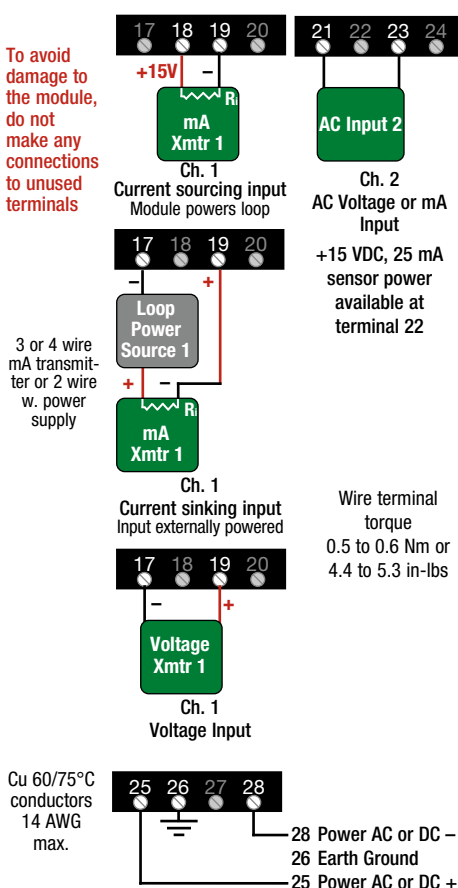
To avoid damage to the module, do not make any connections to unused terminals

17 18 19 20

+15V –

$R_i$

mA Xmtr 1

Ch. 1
Current sourcing input
Module powers loop

21 22 23 24

AC Input 2

Ch. 2
AC Voltage or mA Input

+15 VDC, 25 mA sensor power available at terminal 22

17 18 19 20

– +

Loop Power Source 1

3 or 4 wire mA transmitter or 2 wire w. power supply

+ –

$R_i$

mA Xmtr 1

Ch. 1
Current sinking input
Input externally powered

Wire terminal torque
0.5 to 0.6 Nm or 4.4 to 5.3 in-lbs

17 18 19 20

– +

Voltage Xmtr 1

Ch. 1
Voltage Input

Cu 60/75°C conductors 14 AWG max.

25 26 27 28

28 Power AC or DC –
26 Earth Ground
25 Power AC or DC +